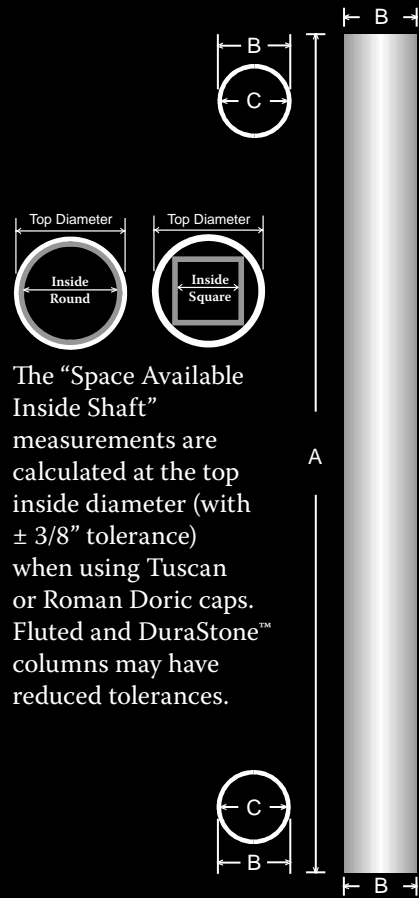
B

B

C

Top Diameter

Inside Round

Top Diameter

Inside Square

The “Space Available Inside Shaft” measurements are calculated at the top inside diameter (with ± 3/8” tolerance) when using Tuscan or Roman Doric caps. Fluted and DuraStone™ columns may have reduced tolerances.

A

C

B

B